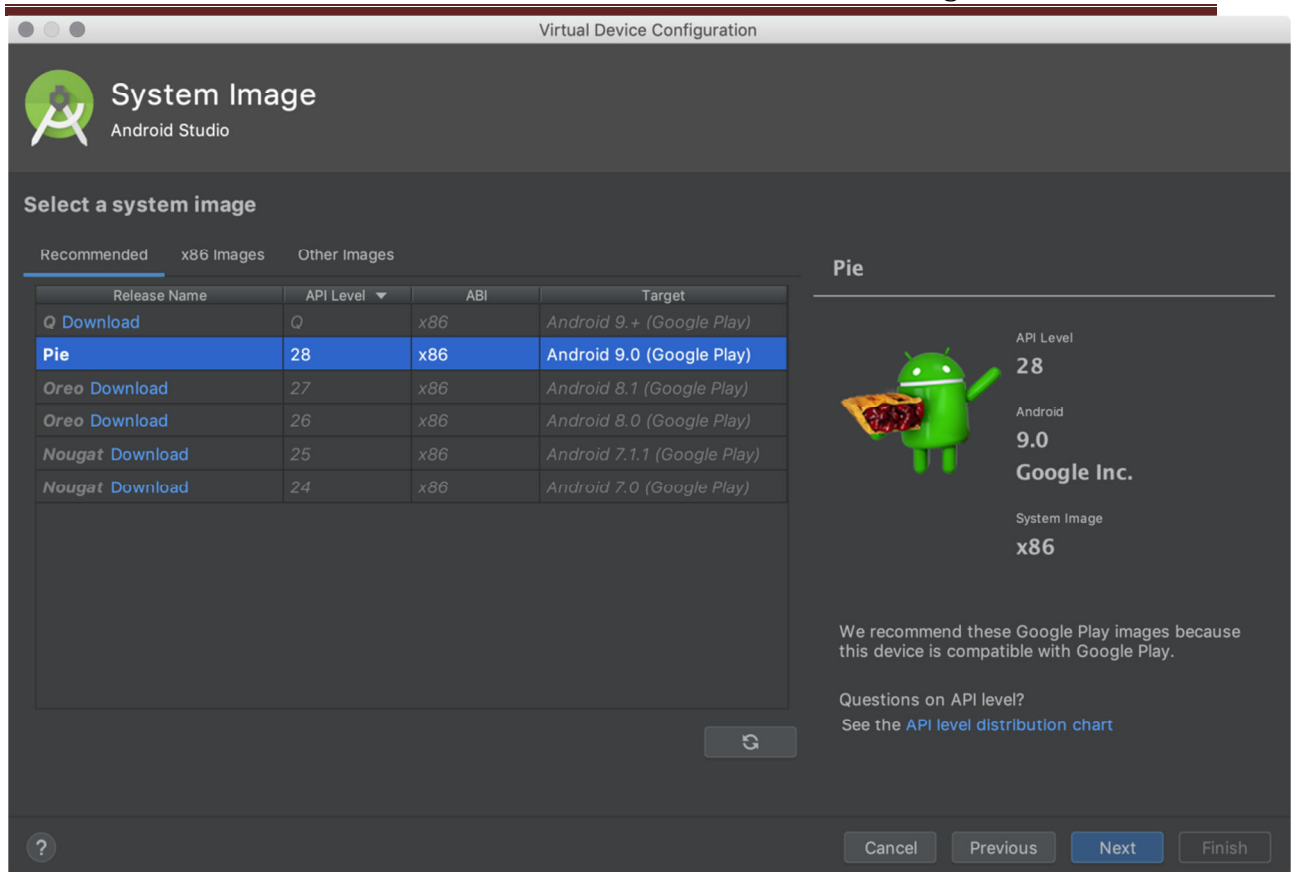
Virtual Device Configuration

System Image
Android Studio

Select a system image

Recommended x86 Images Other Images

| Release Name | API Level ▼ | ABI | Target |
|---|---|---|---|
| Q Download | Q | x86 | Android 9.+ (Google Play) |
| Pie | 28 | x86 | Android 9.0 (Google Play) |
| Oreo Download | 27 | x86 | Android 8.1 (Google Play) |
| Oreo Download | 26 | x86 | Android 8.0 (Google Play) |
| Nougat Download | 25 | x86 | Android 7.1.1 (Google Play) |
| Nougat Download | 24 | x86 | Android 7.0 (Google Play) |

Pie

API Level
28

Android
9.0
Google Inc.

System Image
x86

We recommend these Google Play images because this device is compatible with Google Play.

Questions on API level?
See the API level distribution chart

?

Cancel Previous Next Finish